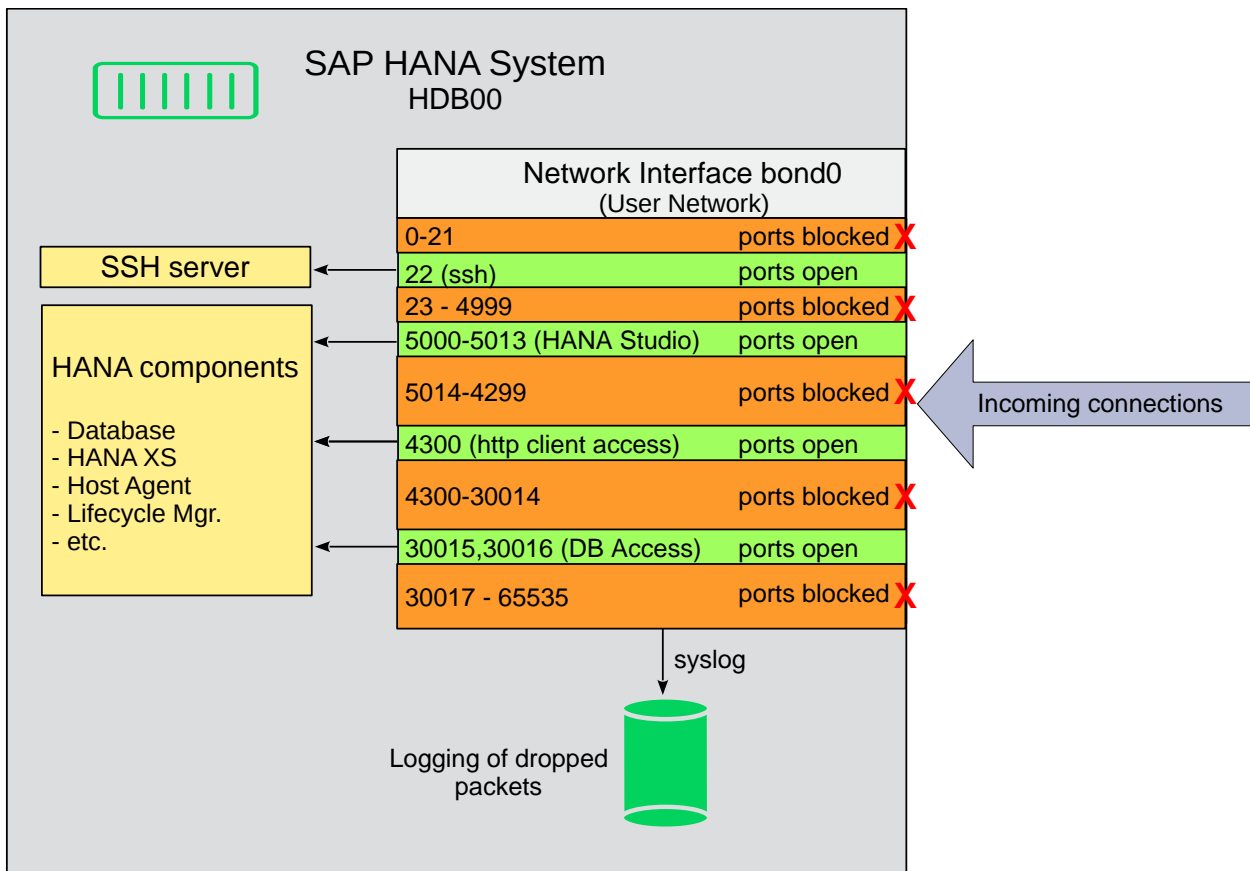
SAP HANA System
HDB00

Network Interface bond0
(User Network)

| | |
|---|---|
| 0-21 | ports blocked X |
| 22 (ssh) | ports open |
| 23 - 4999 | ports blocked X |
| 5000-5013 (HANA Studio) | ports open |
| 5014-4299 | ports blocked X |
| 4300 (http client access) | ports open |
| 4300-30014 | ports blocked X |
| 30015,30016 (DB Access) | ports open |
| 30017 - 65535 | ports blocked X |

SSH server

HANA components

- Database
- HANA XS
- Host Agent
- Lifecycle Mgr.
- etc.

Incoming connections

syslog

Logging of dropped packets